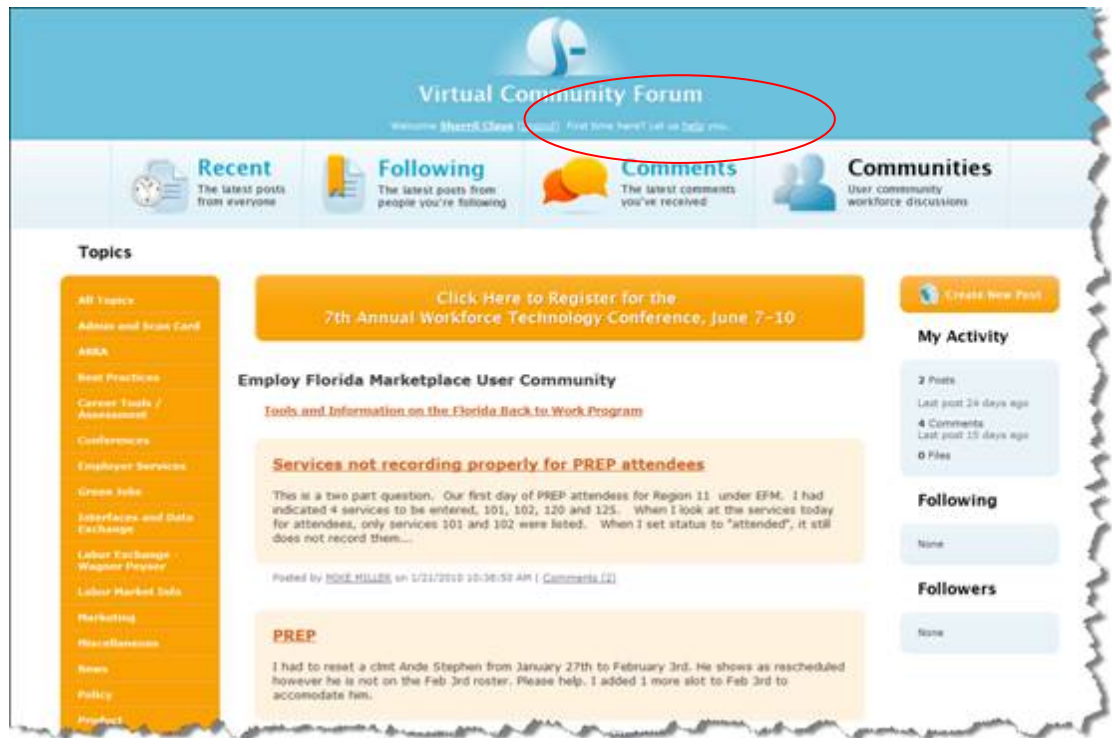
Virtual Community Forum

Welcome Sherril Claus (logout) First time here? Let us help you.

Recent
The latest posts from everyone

Following
The latest posts from people you're following

Comments
The latest comments you've received

Communities
User community workforce discussions

Topics

All Topics
Admin and Scan Card
ARRA
Best Practices
Career Tools / Assessment
Conferences
Employer Services
Green Jobs
Interfaces and Data Exchange
Labor Exchange - Wagner Peyser
Labor Market Info
Marketing
Miscellaneous
News
Policy
Product

Click Here to Register for the 7th Annual Workforce Technology Conference, June 7-10

Employ Florida Marketplace User Community

Tools and Information on the Florida Back to Work Program

Services not recording properly for PREP attendees

This is a two part question. Our first day of PREP attendess for Region 11 under EFM. I had indicated 4 services to be entered, 101, 102, 120 and 125. When I look at the services today for attendees, only services 101 and 102 were listed. When I set status to "attended", it still does not record them....

Posted by MIKE MILLER on 1/21/2010 10:36:50 AM | Comments (2)

PREP

I had to reset a clmt Ande Stephen from January 27th to February 3rd. He shows as rescheduled however he is not on the Feb 3rd roster. Please help. I added 1 more slot to Feb 3rd to accomodate him.

Create New Post

My Activity

2 Posts
Last post 24 days ago
4 Comments
Last post 15 days ago
0 Files

Following

None

Followers

None